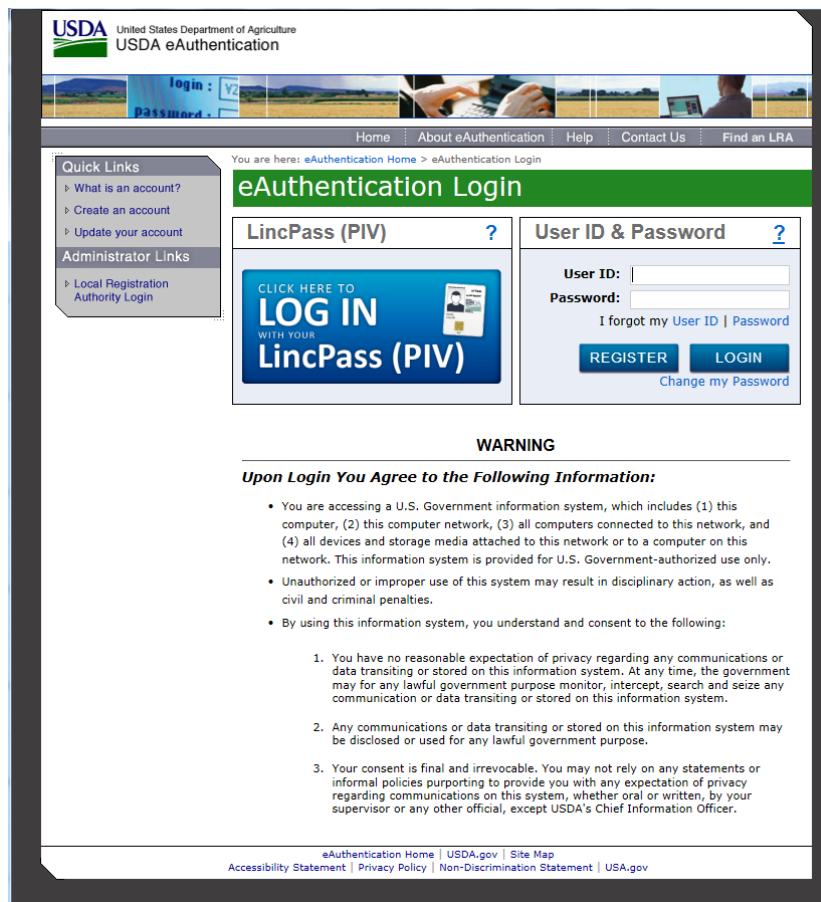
USDA United States Department of Agriculture
USDA eAuthentication

login :
password :

Home | About eAuthentication | Help | Contact Us | Find an LRA

Quick Links
What is an account?
Create an account
Update your account

Administrator Links
Local Registration Authority Login

You are here: eAuthentication Home > eAuthentication Login

eAuthentication Login

LincPass (PIV) ?

CLICK HERE TO
LOG IN
WITH YOUR
LincPass (PIV)

User ID & Password ?

User ID:
Password:
I forgot my User ID | Password
REGISTER LOGIN
Change my Password

WARNING

Upon Login You Agree to the Following Information:

- You are accessing a U.S. Government information system, which includes (1) this computer, (2) this computer network, (3) all computers connected to this network, and (4) all devices and storage media attached to this network or to a computer on this network. This information system is provided for U.S. Government-authorized use only.
- Unauthorized or improper use of this system may result in disciplinary action, as well as civil and criminal penalties.
- By using this information system, you understand and consent to the following:

1. You have no reasonable expectation of privacy regarding any communications or data transiting or stored on this information system. At any time, the government may for any lawful government purpose monitor, intercept, search and seize any communication or data transiting or stored on this information system.

2. Any communications or data transiting or stored on this information system may be disclosed or used for any lawful government purpose.

3. Your consent is final and irrevocable. You may not rely on any statements or informal policies purporting to provide you with any expectation of privacy regarding communications on this system, whether oral or written, by your supervisor or any other official, except USDA's Chief Information Officer.

eAuthentication Home | USDA.gov | Site Map
Accessibility Statement | Privacy Policy | Non-Discrimination Statement | USA.gov